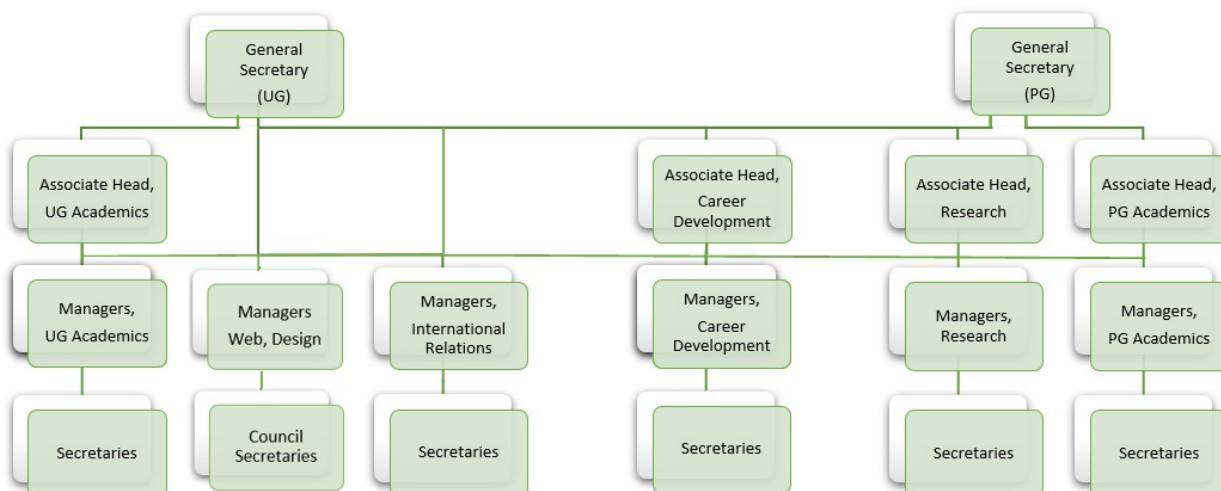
General Secretary (UG)

General Secretary (PG)

Associate Head, UG Academics

Associate Head, Career Development

Associate Head, Research

Associate Head, PG Academics

Managers, UG Academics

Managers Web, Design

Managers, International Relations

Managers, Career Development

Managers, Research

Managers, PG Academics

Secretaries

Council Secretaries

Secretaries

Secretaries

Secretaries

Secretaries